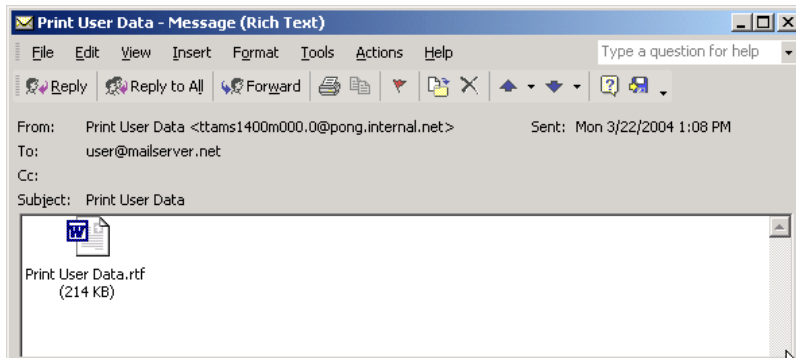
Print User Data - Message (Rich Text)

File Edit View Insert Format Tools Actions Help

Type a question for help

Reply Reply to All Forward

From: Print User Data <ttams1400m000.0@pong.internal.net>
Sent: Mon 3/22/2004 1:08 PM
To: user@mailserver.net
Cc:
Subject: Print User Data

Print User Data.rtf
(214 KB)